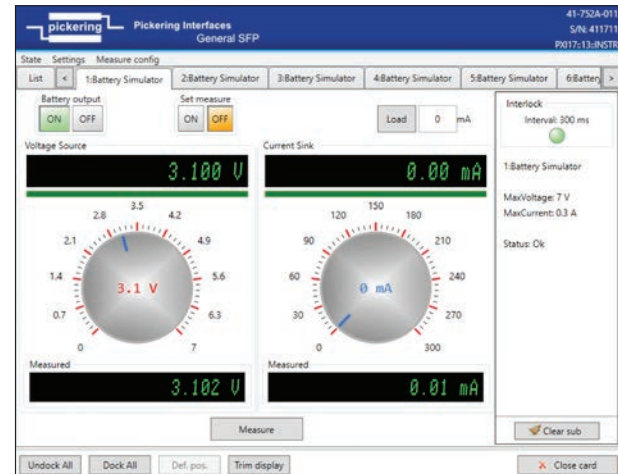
pickering Pickering Interfaces
General SFP

41-752A-011
S/N: 411711
PXI017::13::INSTR

State Settings Measure config

List < 1:Battery Simulator 2:Battery Simulator 3:Battery Simulator 4:Battery Simulator 5:Battery Simulator 6:Batter >

Battery output
ON OFF

Set measure
ON OFF

Load 0 mA

Voltage Source
3.100 V

Current Sink
0.00 mA

3.5 2.8 4.2 2.1 4.9 1.4 5.6 0.7 6.3 0 7
3.1 V

150 120 180 90 210 60 240 30 270 0 300
0 mA

Measured
3.102 V

Measured
0.01 mA

Measure

Interlock
Interval: 300 ms

1:Battery Simulator

MaxVoltage: 7 V
MaxCurrent: 0.3 A

Status: Ok

Clear sub

Undock All Dock All Def. pos. Trim display

Close card